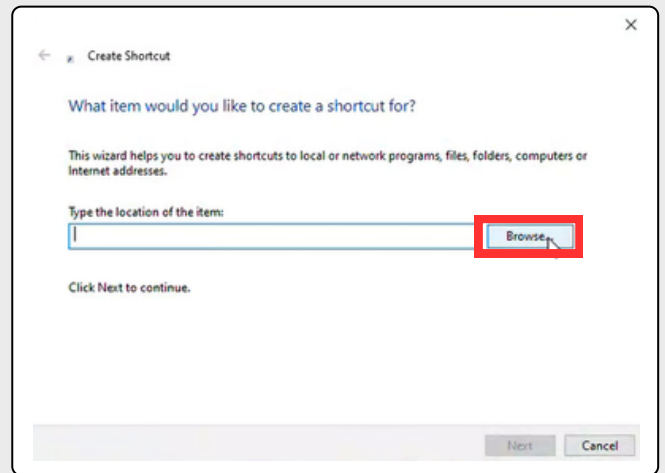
×

Create Shortcut

What item would you like to create a shortcut for?

This wizard helps you to create shortcuts to local or network programs, files, folders, computers or Internet addresses.

Type the location of the item:

Browse...

Click Next to continue.

Next

Cancel